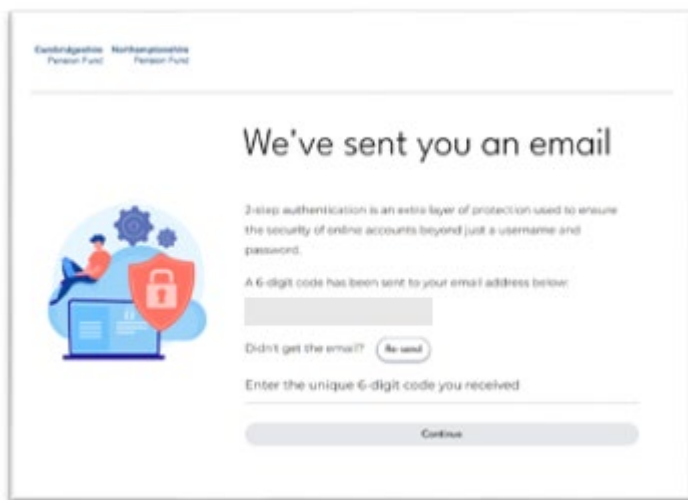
Cambridgeshire Pension Fund Northamptonshire Pension Fund

We've sent you an email

2-step authentication is an extra layer of protection used to ensure the security of online accounts beyond just a username and password.

A 6-digit code has been sent to your email address below:

Didn't get the email? Re-send

Enter the unique 6-digit code you received

Continue